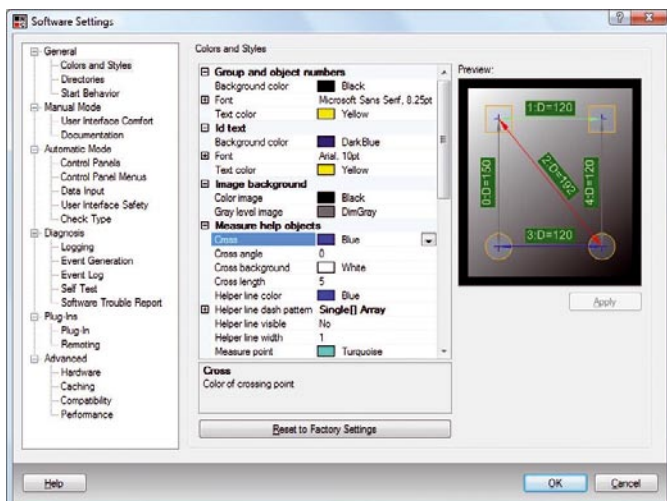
Software Settings

? X

General
Colors and Styles
Directories
Start Behavior
Manual Mode
User Interface Comfort
Documentation
Automatic Mode
Control Panels
Control Panel Menus
Data Input
User Interface Safety
Check Type
Diagnosis
Logging
Event Generation
Event Log
Self Test
Software Trouble Report
Plug-Ins
Plug-In
Remoting
Advanced
Hardware
Caching
Compatibility
Performance

Colors and Styles

| | |
|---|---|
| **Group and object numbers** | |
| Background color | Black |
| Font | Microsoft Sans Serif, 8.25pt |
| Text color | Yellow |
| **Id text** | |
| Background color | DarkBlue |
| Font | Arial, 10pt |
| Text color | Yellow |
| **Image background** | |
| Color image | Black |
| Gray level image | DimGray |
| **Measure help objects** | |
| Cross | Blue |
| Cross angle | 0 |
| Cross background | White |
| Cross length | 5 |
| Helper line color | Blue |
| Helper line dash pattern | Single[] Array |
| Helper line visible | No |
| Helper line width | 1 |
| Measure point | Turquoise |

Cross
Color of crossing point

Reset to Factory Settings

Preview:

1:D=120
2:D=102
0:D=150
4:D=120
3:D=120

Apply

Help

OK Cancel